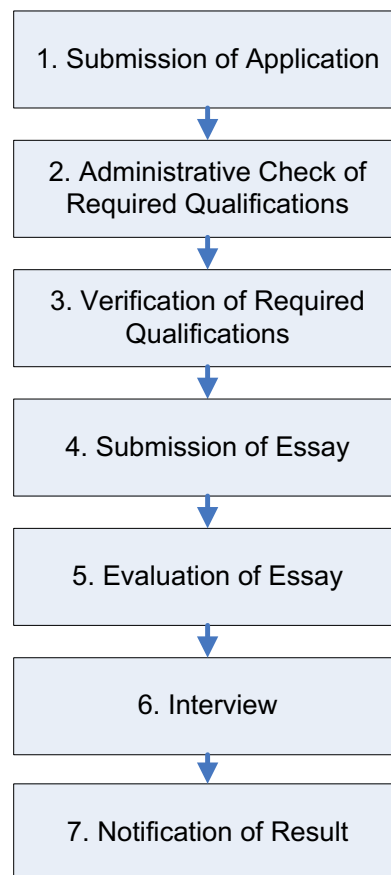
1. Submission of Application

2. Administrative Check of Required Qualifications

3. Verification of Required Qualifications

4. Submission of Essay

5. Evaluation of Essay

6. Interview

7. Notification of Result